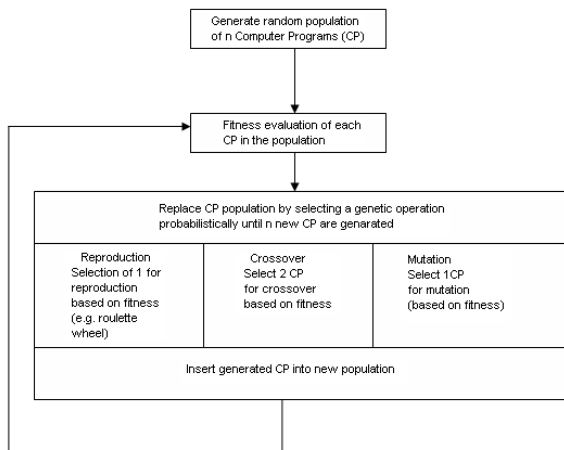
Generate random population of n Computer Programs (CP)

Fitness evaluation of each CP in the population

Replace CP population by selecting a genetic operation probabilistically until n new CP are genarated

Reproduction
Selection of 1 for reproduction based on fitness (e.g. roulette wheel)

Crossover
Select 2 CP for crossover based on fitness

Mutation
Select 1CP for mutation (based on fitness)

Insert generated CP into new population